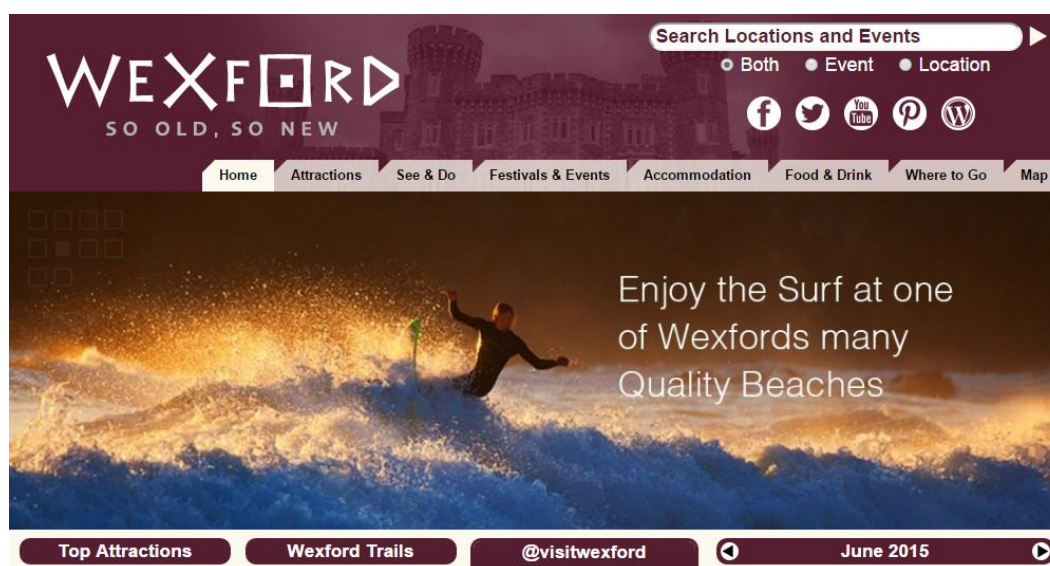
WEXFORD
SO OLD, SO NEW

Search Locations and Events
Both Event Location

You Tube

Home Attractions See & Do Festivals & Events Accommodation Food & Drink Where to Go Map

Enjoy the Surf at one of Wexfords many Quality Beaches

Top Attractions Wexford Trails @visitwexford June 2015